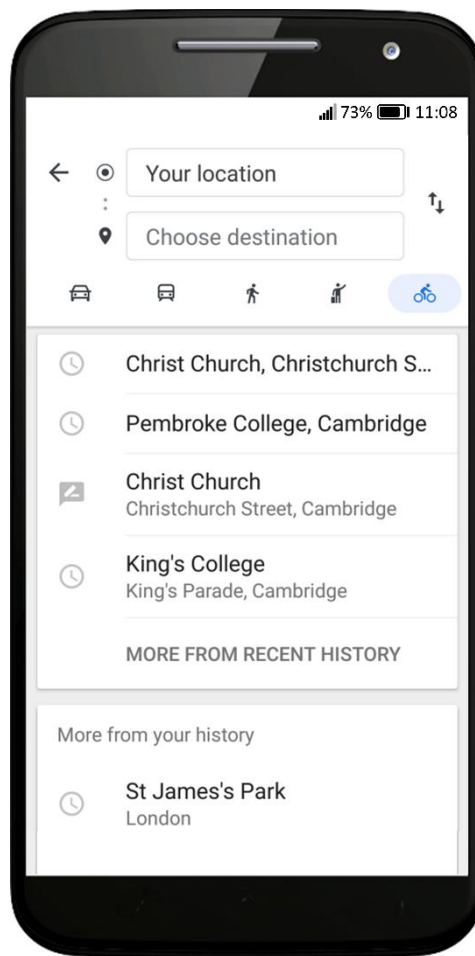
73% 11:08

Your location

Choose destination

Christ Church, Christchurch S...

Pembroke College, Cambridge

Christ Church
Christchurch Street, Cambridge

King's College
King's Parade, Cambridge

MORE FROM RECENT HISTORY

More from your history

St James's Park
London